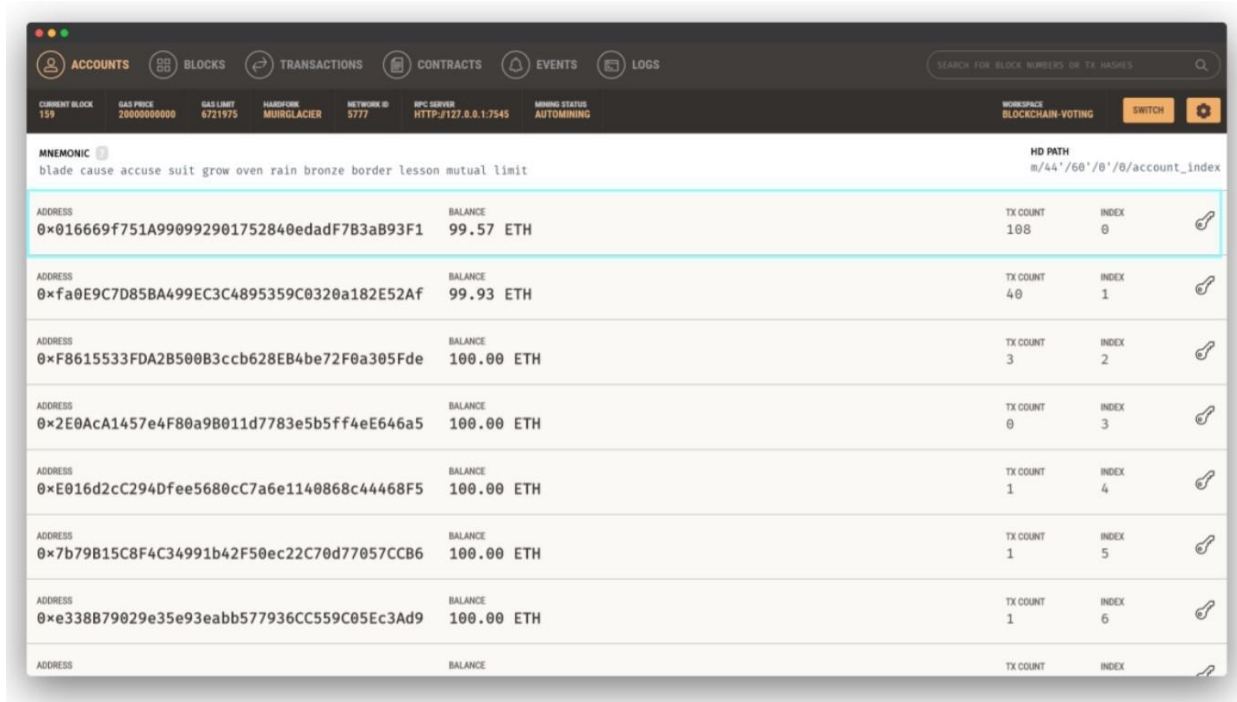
ACCOUNTS BLOCKS TRANSACTIONS CONTRACTS EVENTS LOGS

SEARCH FOR BLOCK NUMBERS OR TX HASHES

| CURRENT BLOCK | GAS PRICE | GAS LIMIT | HARDFORK | NETWORK ID | RPC SERVER | MINING STATUS |
|---|---|---|---|---|---|---|
| 159 | 20000000000 | 6721975 | MUIRGLACIER | 5777 | HTTP://127.0.0.1:7545 | AUTOMINING |

WORKSPACE BLOCKCHAIN-VOTING SWITCH

MNEMONIC
blade cause accuse suit grow oven rain bronze border lesson mutual limit

HD PATH
m/44'/60'/0'/0/account_index

| ADDRESS | BALANCE | TX COUNT | INDEX |
|---|---|---|---|
| 0×016669f751A990992901752840edadF7B3aB93F1 | 99.57 ETH | 108 | 0 |
| 0×fa0E9C7D85BA499EC3C4895359C0320a182E52Af | 99.93 ETH | 40 | 1 |
| 0×F8615533FDA2B500B3ccb628EB4be72F0a305Fde | 100.00 ETH | 3 | 2 |
| 0×2E0AcA1457e4F80a9B011d7783e5b5ff4eE646a5 | 100.00 ETH | 0 | 3 |
| 0×E016d2cC294Dfee5680cC7a6e1140868c44468F5 | 100.00 ETH | 1 | 4 |
| 0×7b79B15C8F4C34991b42F50ec22C70d77057CCB6 | 100.00 ETH | 1 | 5 |
| 0×e338B79029e35e93eabb577936CC559C05Ec3Ad9 | 100.00 ETH | 1 | 6 |

ADDRESS BALANCE TX COUNT INDEX